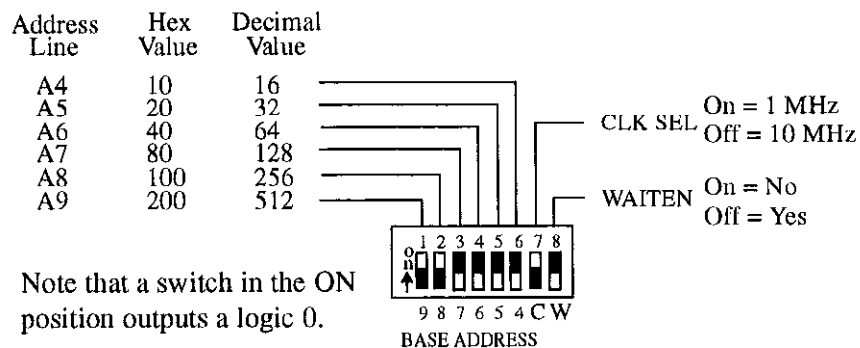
| Address Line | Hex Value | Decimal Value |
|---|---|---|
| A4 | 10 | 16 |
| A5 | 20 | 32 |
| A6 | 40 | 64 |
| A7 | 80 | 128 |
| A8 | 100 | 256 |
| A9 | 200 | 512 |

CLK SEL On = 1 MHz Off = 10 MHz

WAITEN On = No Off = Yes

on

1 2 3 4 5 6 7 8

9 8 7 6 5 4 C W

BASE ADDRESS

Note that a switch in the ON position outputs a logic 0.